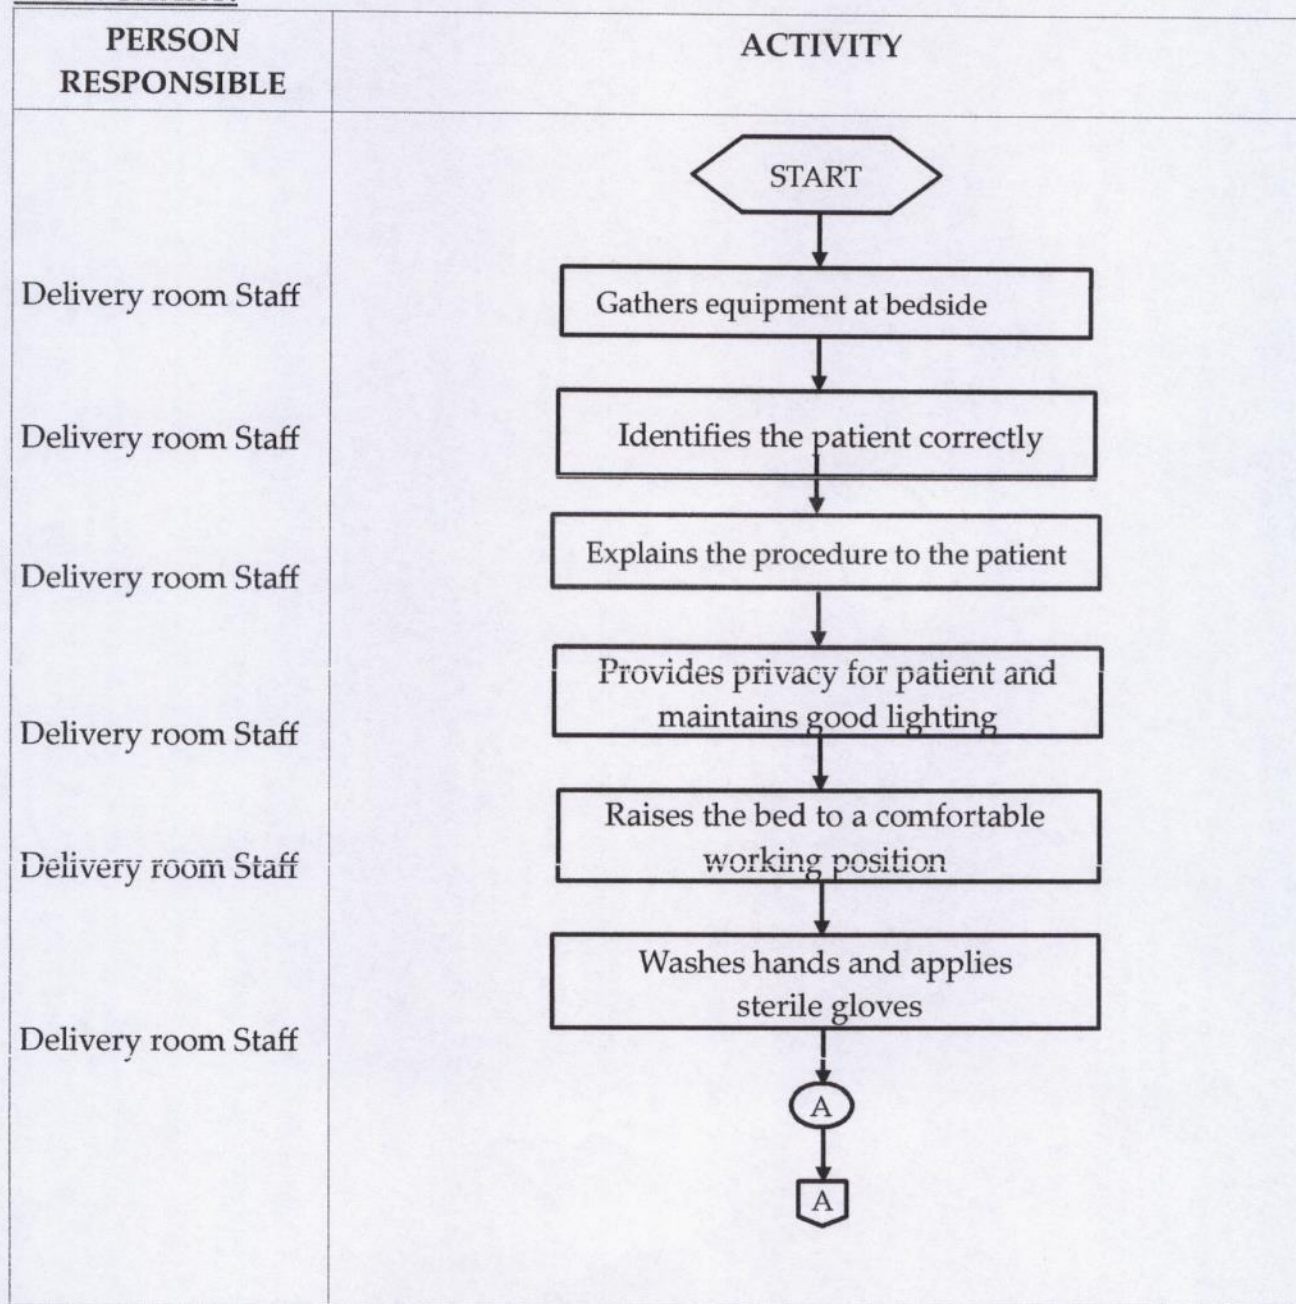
| PERSON RESPONSIBLE | ACTIVITY |
|---|---|
| | START |
| Delivery room Staff | Gathers equipment at bedside |
| Delivery room Staff | Identifies the patient correctly |
| Delivery room Staff | Explains the procedure to the patient |
| Delivery room Staff | Provides privacy for patient and maintains good lighting |
| Delivery room Staff | Raises the bed to a comfortable working position |
| Delivery room Staff | Washes hands and applies sterile gloves |
| | A |
| | A |